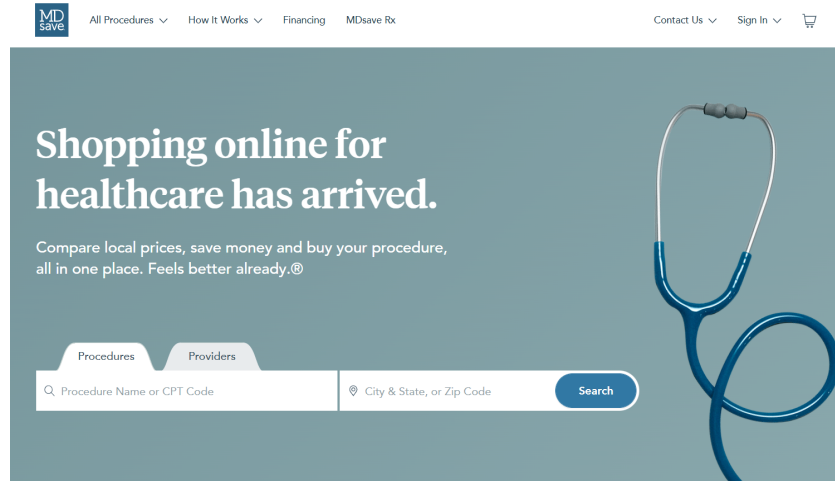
MD save

All Procedures

How It Works

Financing

MDsave Rx

Contact Us

Sign In

Shopping online for healthcare has arrived.

Compare local prices, save money and buy your procedure, all in one place. Feels better already.®

Procedures

Providers

Procedure Name or CPT Code

City & State, or Zip Code

Search